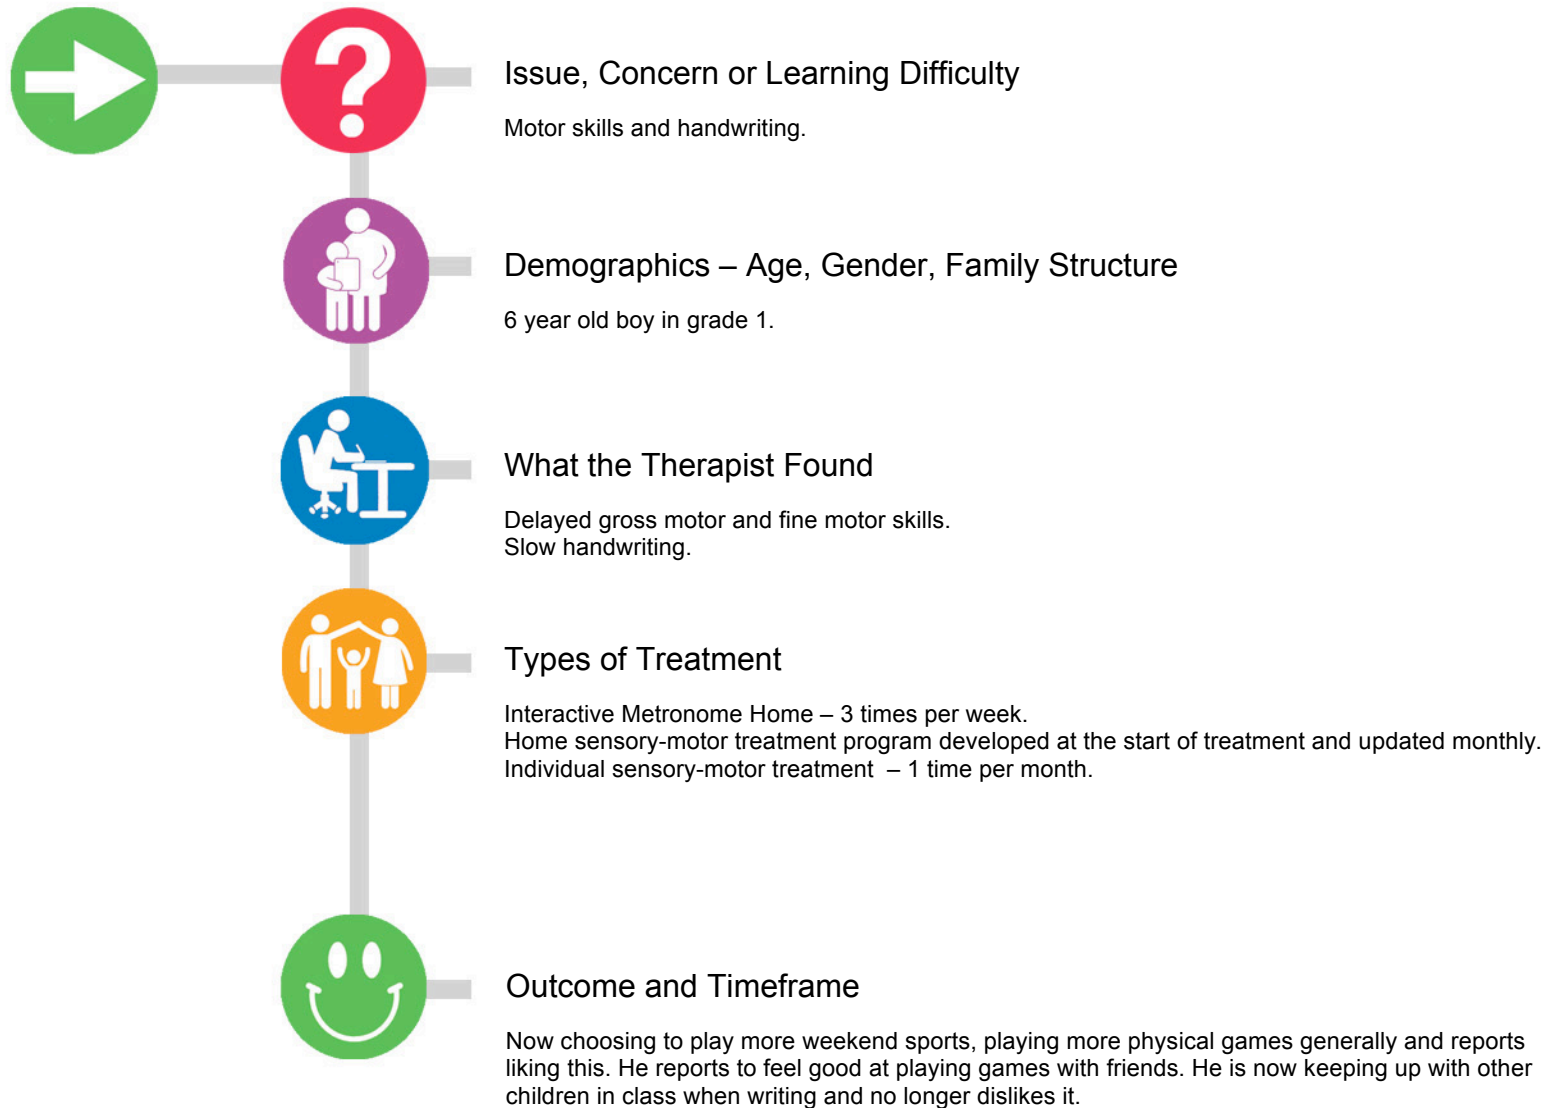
Issue, Concern or Learning Difficulty

Motor skills and handwriting.

Demographics – Age, Gender, Family Structure

6 year old boy in grade 1.

What the Therapist Found

Delayed gross motor and fine motor skills.
Slow handwriting.

Types of Treatment

Interactive Metronome Home – 3 times per week.
Home sensory-motor treatment program developed at the start of treatment and updated monthly.
Individual sensory-motor treatment – 1 time per month.

Outcome and Timeframe

Now choosing to play more weekend sports, playing more physical games generally and reports liking this. He reports to feel good at playing games with friends. He is now keeping up with other children in class when writing and no longer dislikes it.